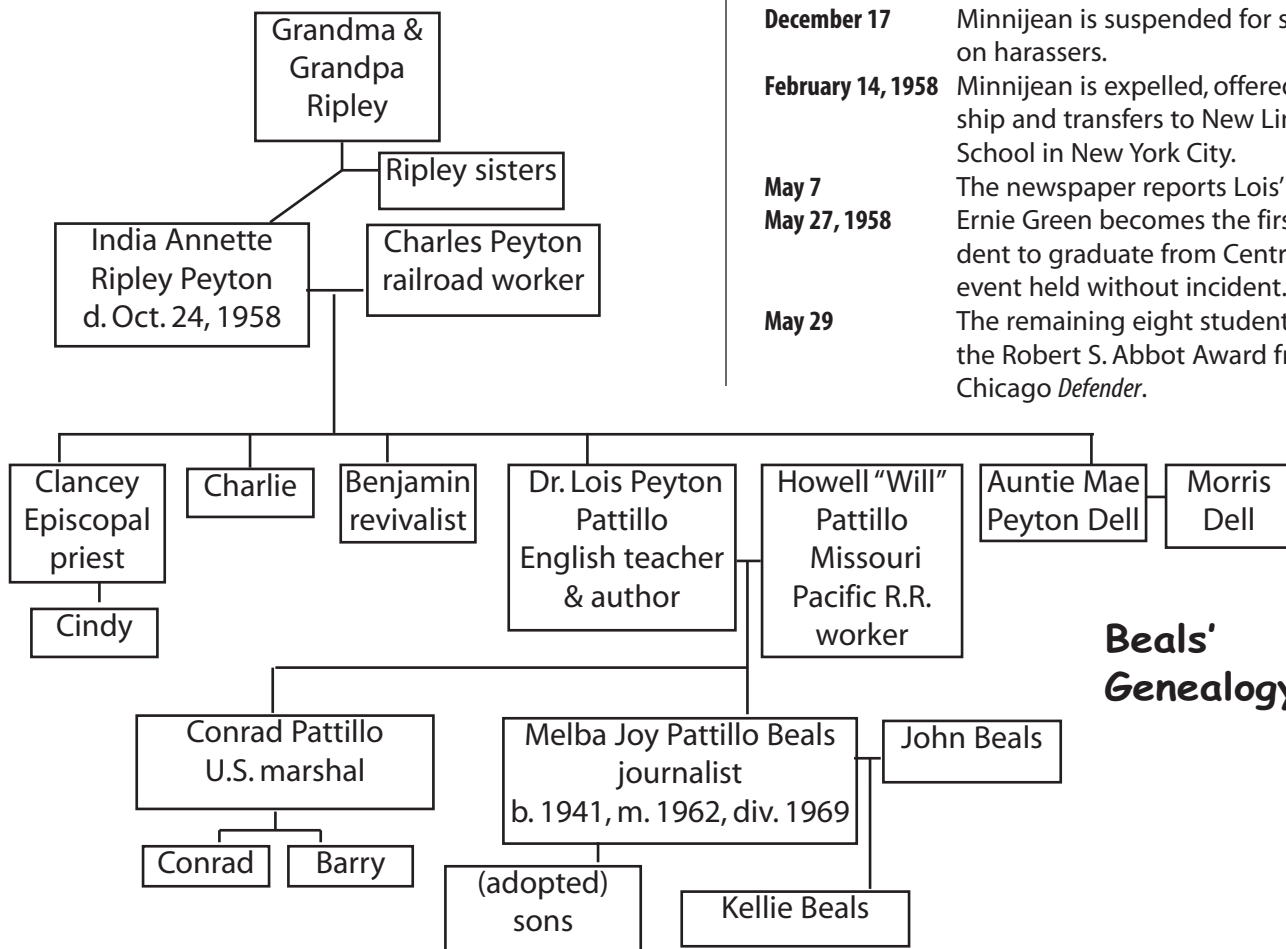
Grandma & Grandpa Ripley

Ripley sisters

India Annette Ripley Peyton d. Oct. 24, 1958

Charles Peyton railroad worker

| | |
|---|---|
| **December 17** | Minnijean is suspended for s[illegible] on harassers. |
| **February 14, 1958** | Minnijean is expelled, offere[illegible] ship and transfers to New Li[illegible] School in New York City. |
| **May 7** | The newspaper reports Lois'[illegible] |
| **May 27, 1958** | Ernie Green becomes the firs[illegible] dent to graduate from Centr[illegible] event held without incident. |
| **May 29** | The remaining eight student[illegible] the Robert S. Abbot Award fr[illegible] Chicago *Defender*. |

Clancey Episcopal priest

Cindy

Charlie

Benjamin revivalist

Dr. Lois Peyton Pattillo English teacher & author

Howell "Will" Pattillo Missouri Pacific R.R. worker

Auntie Mae Peyton Dell

Morris Dell

Beals' Genealog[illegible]

Conrad Pattillo U.S. marshal

Conrad

Barry

Melba Joy Pattillo Beals journalist b. 1941, m. 1962, div. 1969

John Beals

(adopted) sons

Kellie Beals